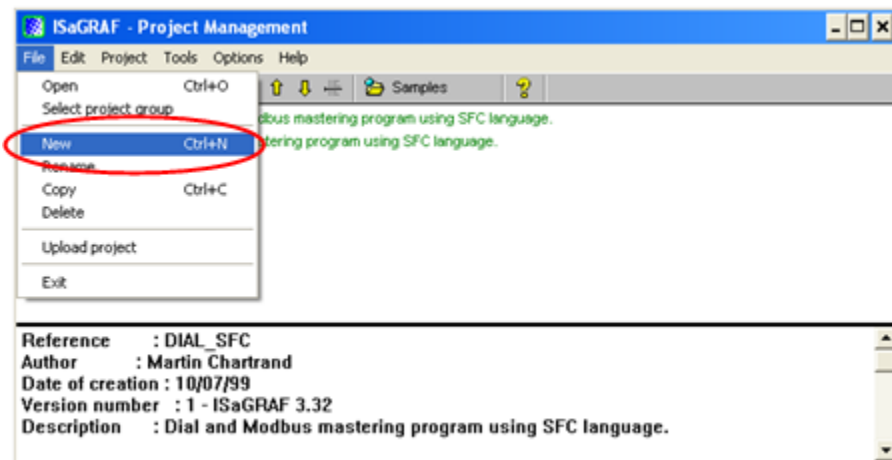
ISaGRAF - Project Management

File Edit Project Tools Options Help

Open Ctrl+O
Select project group
New Ctrl+N
Rename
Copy Ctrl+C
Delete
Upload project
Exit

Samples

dbus mastering program using SFC language.
tering program using SFC language.

Reference : DIAL_SFC
Author : Martin Chartrand
Date of creation : 10/07/99
Version number : 1 - ISaGRAF 3.32
Description : Dial and Modbus mastering program using SFC language.